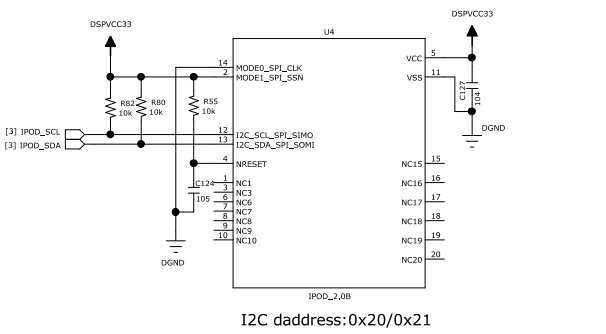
DSPVCC33

U4

DSPVCC33

14 MODE0_SPI_CLK
2 MODE1_SPI_SSN

VCC 5
VSS 11

R82 10k
R80 10k
R55 10k

C127 104

DGND

[3] IPOD_SCL
[3] IPOD_SDA

12 I2C_SCL_SPI_SIMO
13 I2C_SDA_SPI_SOMI

4 NRESET

NC15 15
NC16 16
NC17 17
NC18 18
NC19 19
NC20 20

C124 105

1 NC1
3 NC3
6 NC6
7 NC7
8 NC8
9 NC9
10 NC10

DGND

IPOD_2,0B

I2C daddress:0x20/0x21